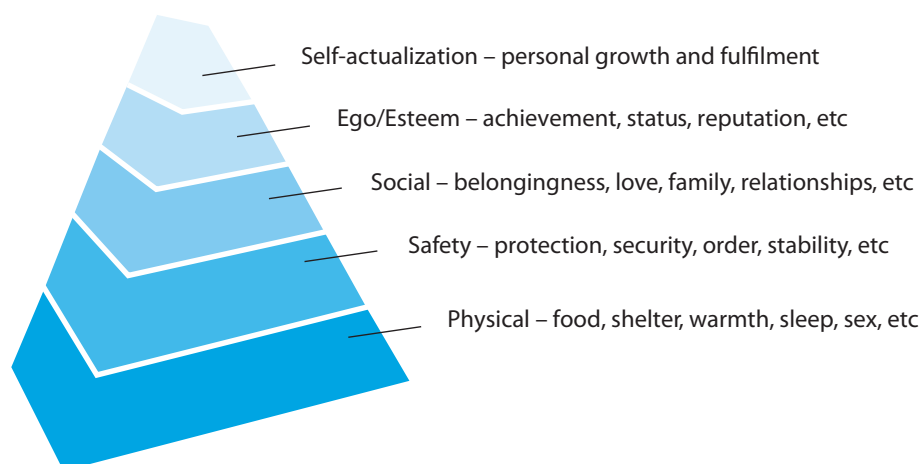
Self-actualization – personal growth and fulfilment

Ego/Esteem – achievement, status, reputation, etc

Social – belongingness, love, family, relationships, etc

Safety – protection, security, order, stability, etc

Physical – food, shelter, warmth, sleep, sex, etc